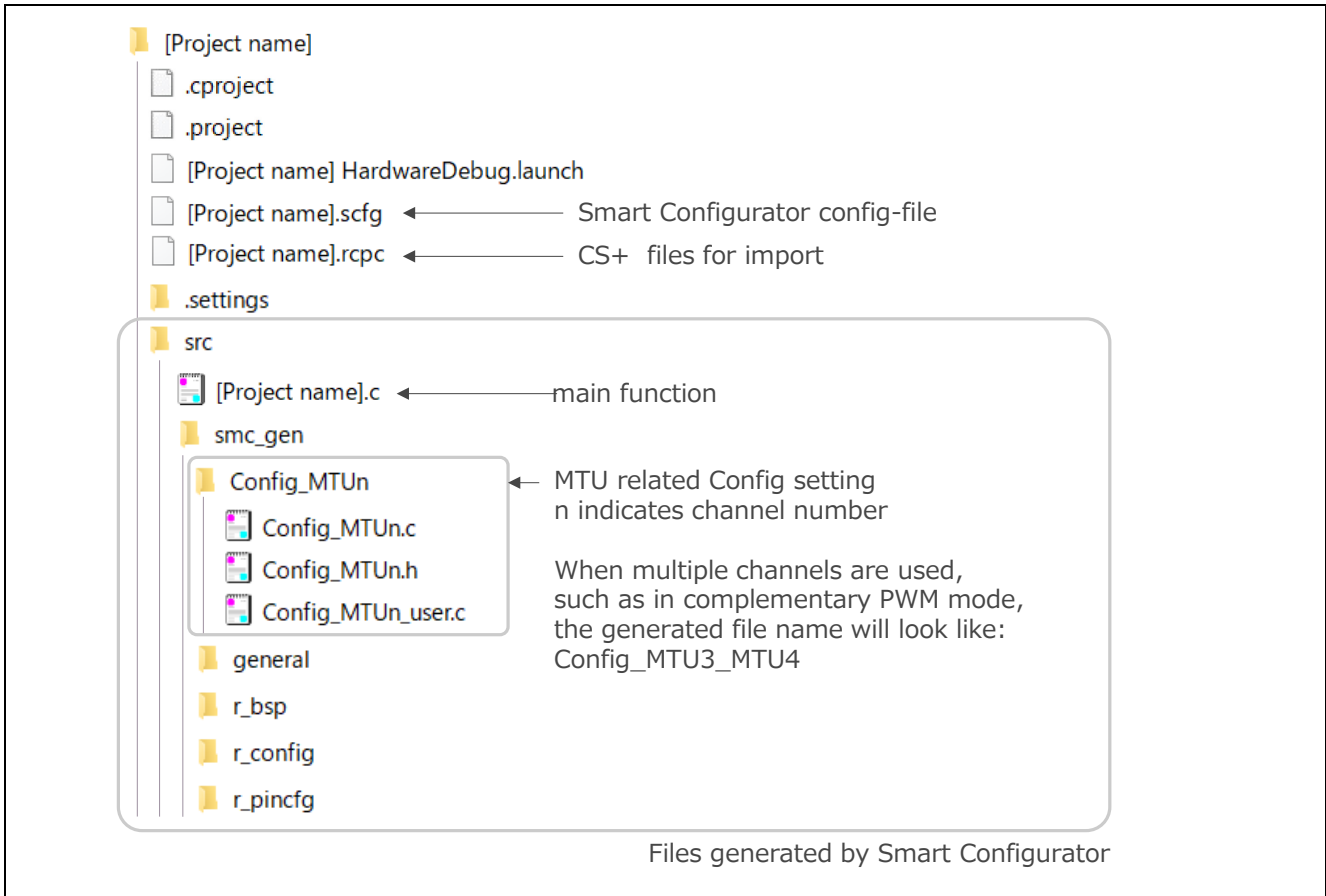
[Project name]

.cproject

.project

[Project name] HardwareDebug.launch

[Project name].scfg

Smart Configurator config-file

[Project name].rcpc

CS+ files for import

.settings

src

[Project name].c

main function

smc_gen

Config_MTUn

Config_MTUn.c

Config_MTUn.h

Config_MTUn_user.c

MTU related Config setting
n indicates channel number

When multiple channels are used, such as in complementary PWM mode, the generated file name will look like: Config_MTU3_MTU4

general

r_bsp

r_config

r_pincfg

Files generated by Smart Configurator